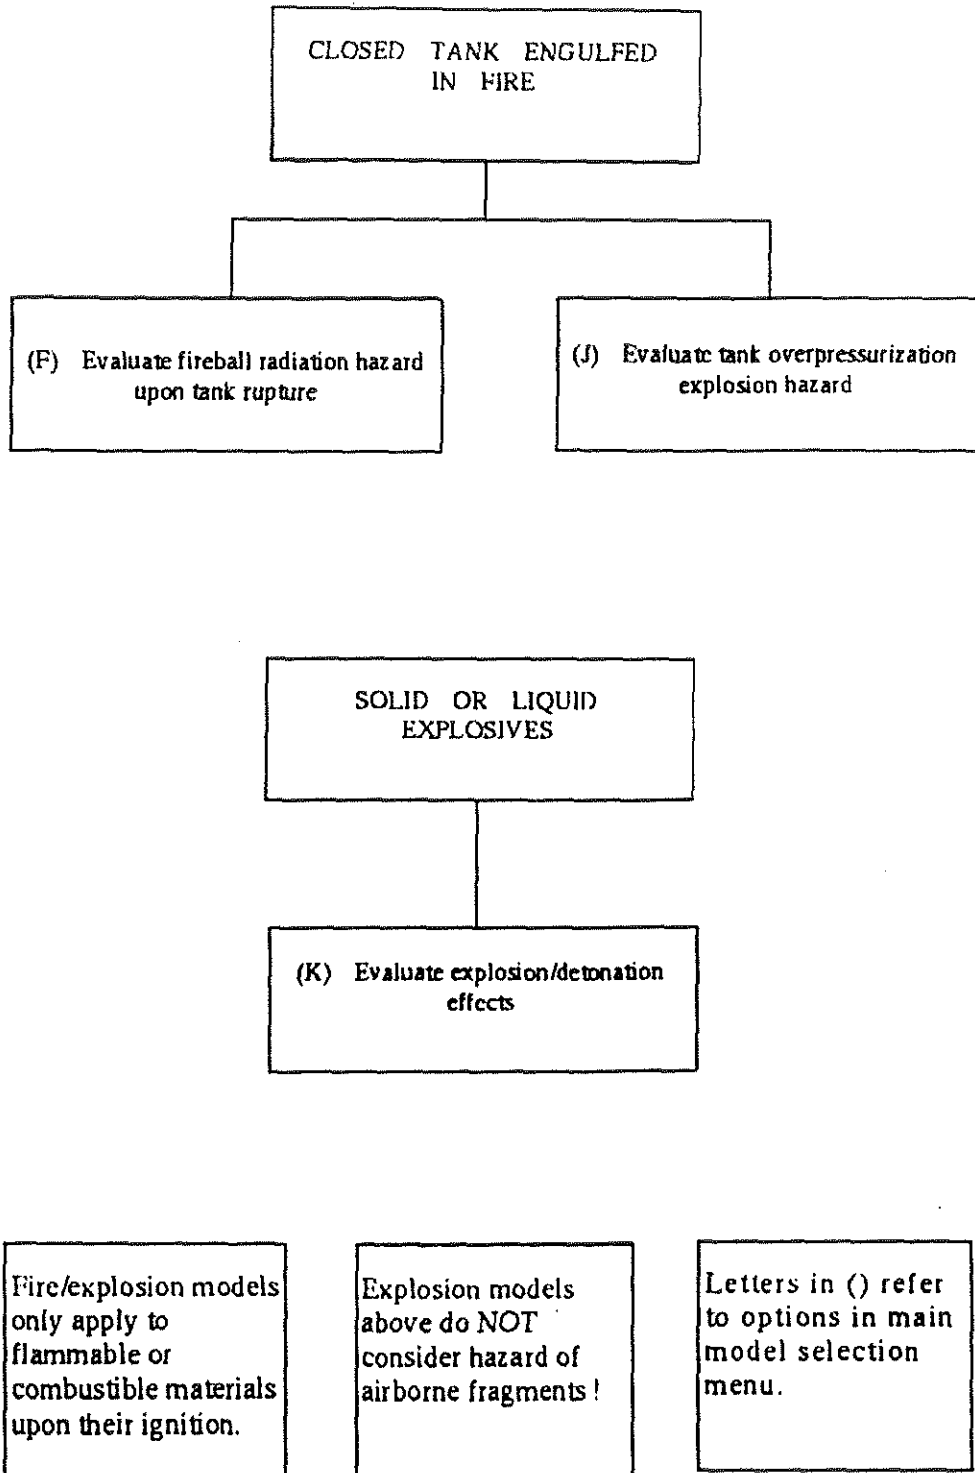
CLOSED TANK ENGULFED IN FIRE

(F) Evaluate fireball radiation hazard upon tank rupture

(J) Evaluate tank overpressurization explosion hazard

SOLID OR LIQUID EXPLOSIVES

(K) Evaluate explosion/detonation effects

Fire/explosion models only apply to flammable or combustible materials upon their ignition.

Explosion models above do NOT consider hazard of airborne fragments !

Letters in () refer to options in main model selection menu.